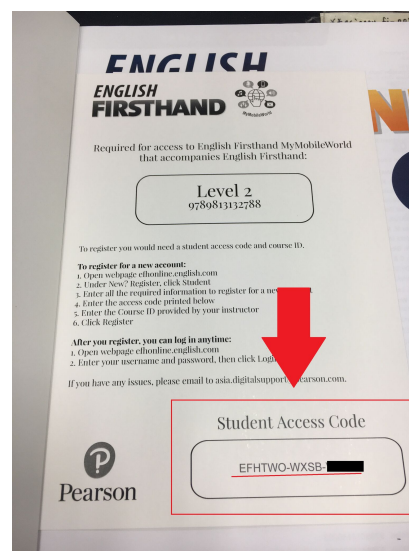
ENGLISH

ENGLISH FIRSTHAND

MyMobileWorld

Required for access to English Firsthand MyMobileWorld that accompanies English Firsthand:

Level 2
9789813132788

To register you would need a student access code and course ID.

To register for a new account:
1. Open webpage efhonline.english.com
2. Under New? Register, click Student
3. Enter all the required information to register for a new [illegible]
4. Enter the access code printed below
5. Enter the Course ID provided by your instructor
6. Click Register

After you register, you can log in anytime:
1. Open webpage efhonline.english.com
2. Enter your username and password, then click Login

If you have any issues, please email to asia.digitalsupport@pearson.com.

Pearson

Student Access Code

EFHTWO-WXSB-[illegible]